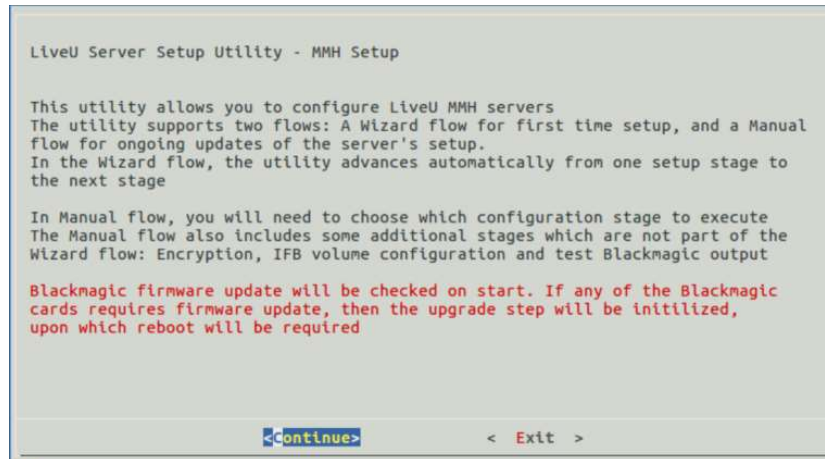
LiveU Server Setup Utility - MMH Setup

This utility allows you to configure LiveU MMH servers
The utility supports two flows: A Wizard flow for first time setup, and a Manual flow for ongoing updates of the server's setup.
In the Wizard flow, the utility advances automatically from one setup stage to the next stage

In Manual flow, you will need to choose which configuration stage to execute
The Manual flow also includes some additional stages which are not part of the Wizard flow: Encryption, IFB volume configuration and test Blackmagic output

Blackmagic firmware update will be checked on start. If any of the Blackmagic cards requires firmware update, then the upgrade step will be initilized, upon which reboot will be required

<Continue>          < Exit >